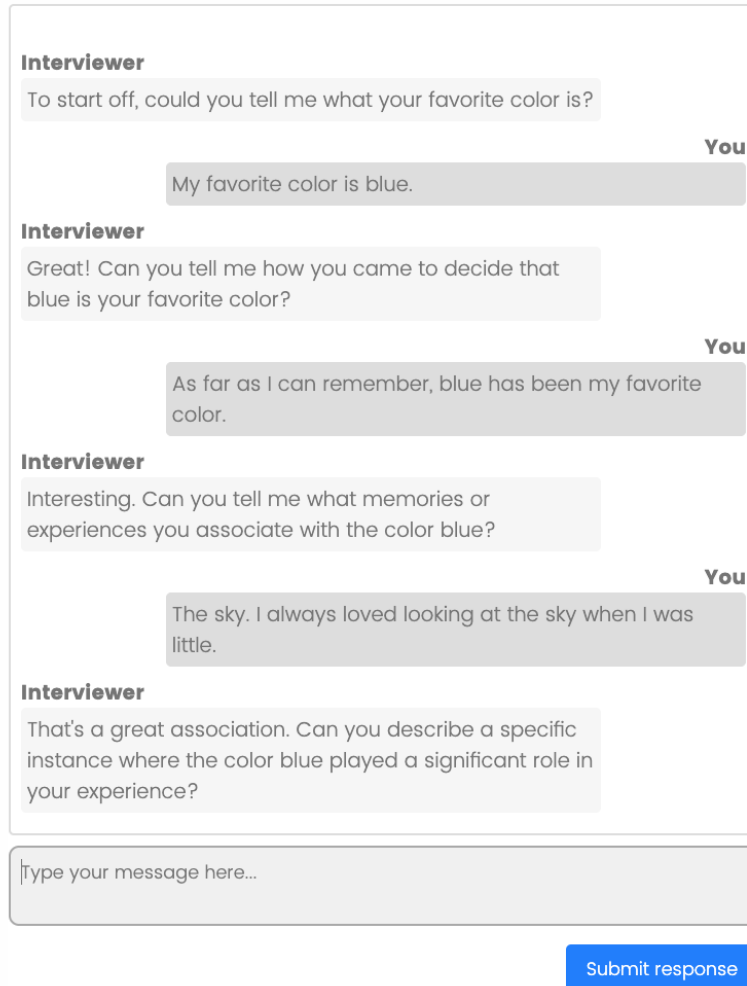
Interviewer
To start off, could you tell me what your favorite color is?

You
My favorite color is blue.

Interviewer
Great! Can you tell me how you came to decide that blue is your favorite color?

You
As far as I can remember, blue has been my favorite color.

Interviewer
Interesting. Can you tell me what memories or experiences you associate with the color blue?

You
The sky. I always loved looking at the sky when I was little.

Interviewer
That's a great association. Can you describe a specific instance where the color blue played a significant role in your experience?

Type your message here...

Submit response